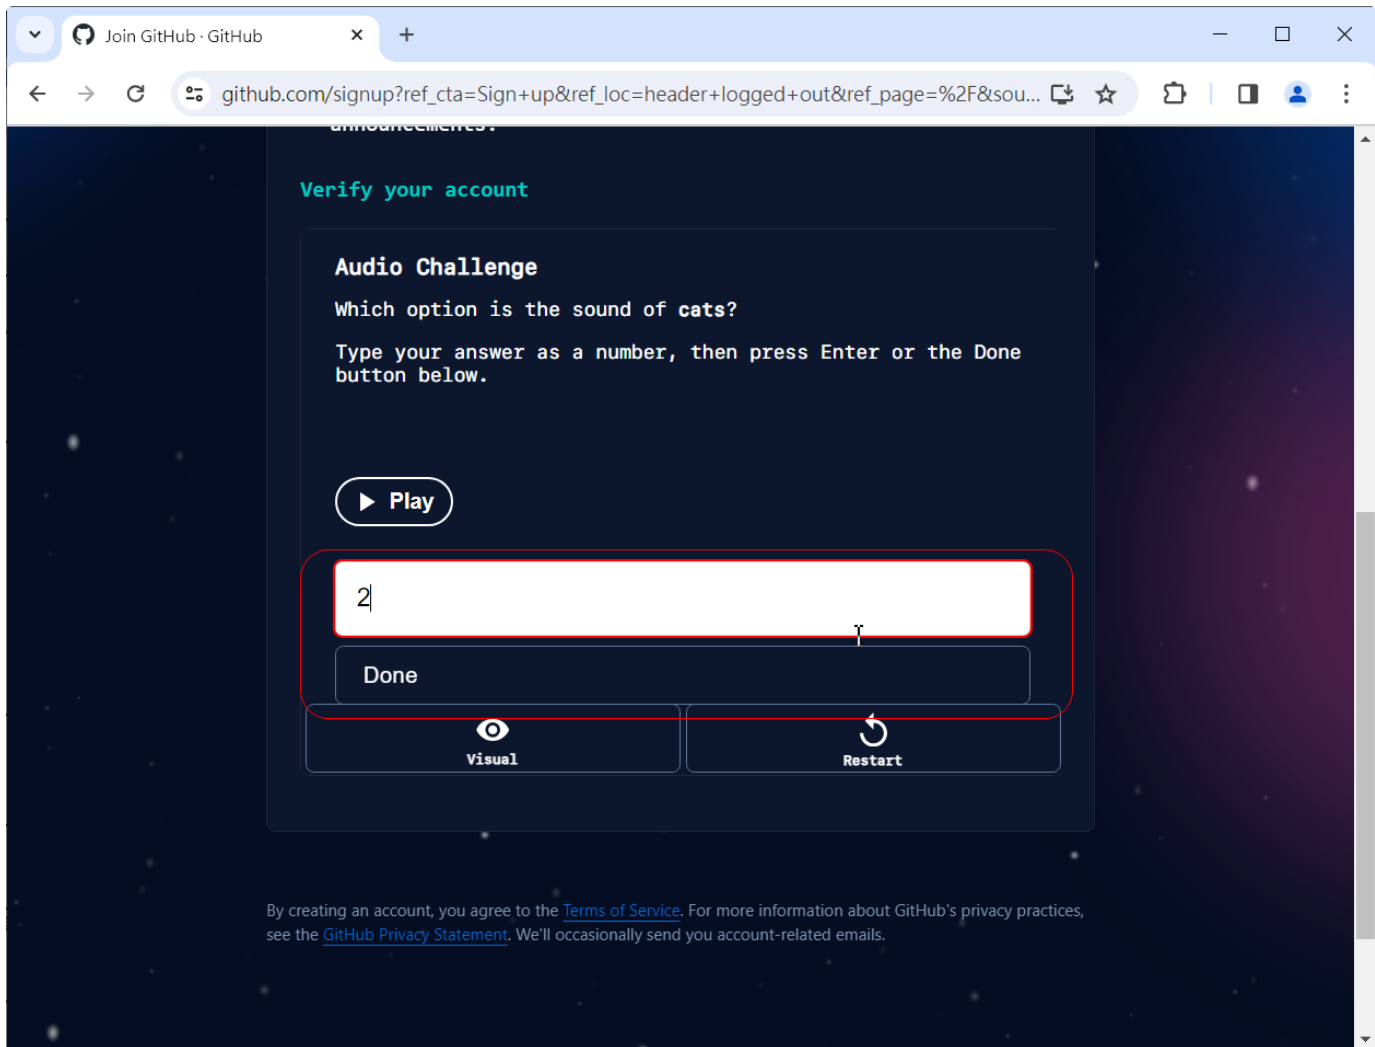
Join GitHub · GitHub

github.com/signup?ref_cta=Sign+up&ref_loc=header+logged+out&ref_page=%2F&sou...

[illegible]

Verify your account

Audio Challenge

Which option is the sound of cats?

Type your answer as a number, then press Enter or the Done button below.

Play

2

Done

Visual

Restart

By creating an account, you agree to the Terms of Service. For more information about GitHub's privacy practices, see the GitHub Privacy Statement. We'll occasionally send you account-related emails.